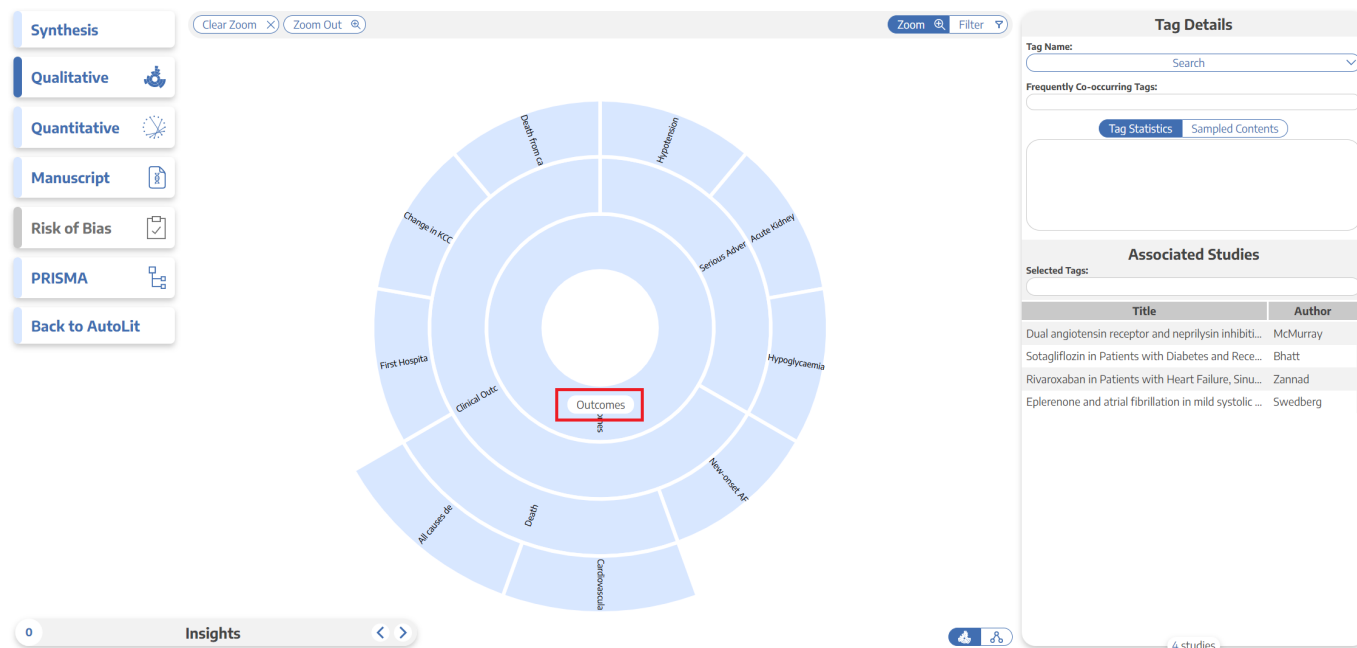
Synthesis
Qualitative
Quantitative
Manuscript
Risk of Bias
PRISMA
Back to AutoLit

Clear Zoom
Zoom Out
Zoom
Filter

Death from ca
Hypotension
Change in KCC
Serious Adver
Acute Kidney
First Hospita
Clinical Outc
Hypoglycaemia
Outcomes
New-onset AF
All causes de
Death
Cardiovascula

0
Insights

Tag Details
Tag Name:
Search
Frequently Co-occurring Tags:
Tag Statistics
Sampled Contents

Associated Studies
Selected Tags:

| Title | Author |
|---|---|
| Dual angiotensin receptor and neprilysin inhibiti... | McMurray |
| Sotagliflozin in Patients with Diabetes and Rece... | Bhatt |
| Rivaroxaban in Patients with Heart Failure, Sinu... | Zannad |
| Eplerenone and atrial fibrillation in mild systolic ... | Swedberg |

4 studies